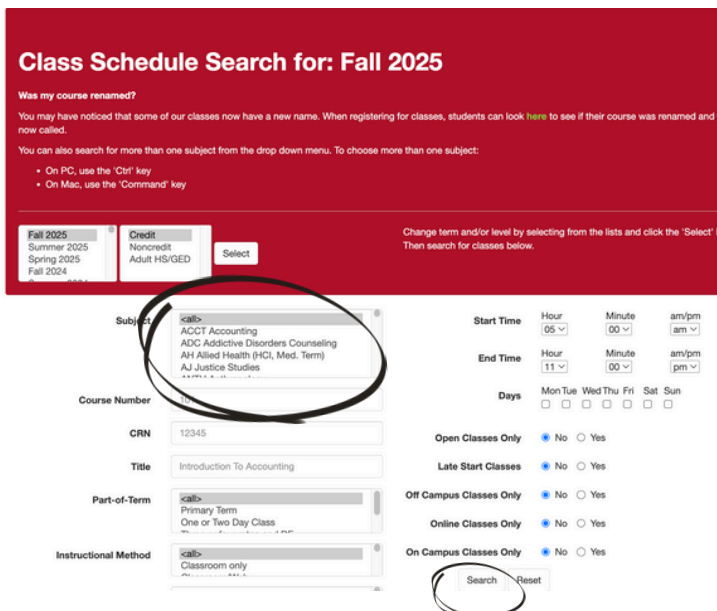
Class Schedule Search for: Fall 2025

Was my course renamed?

You may have noticed that some of our classes now have a new name. When registering for classes, students can look here to see if their course was renamed and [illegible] now called.

You can also search for more than one subject from the drop down menu. To choose more than one subject:

- On PC, use the 'Ctrl' key
- On Mac, use the 'Command' key

Fall 2025
Summer 2025
Spring 2025
Fall 2024
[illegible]

Credit
Noncredit
Adult HS/GED

Select

Change term and/or level by selecting from the lists and click the 'Select' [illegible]
Then search for classes below.

Subject
<all>
ACCT Accounting
ADC Addictive Disorders Counseling
AH Allied Health (HCI, Med. Term)
AJ Justice Studies
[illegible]

Course Number
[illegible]

CRN
12345

Title
Introduction To Accounting

Part-of-Term
<all>
Primary Term
One or Two Day Class
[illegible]

Instructional Method
<all>
Classroom only
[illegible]

Start Time
Hour 05
Minute 00
am/pm am

End Time
Hour 11
Minute 00
am/pm pm

Days
Mon Tue Wed Thu Fri Sat Sun

Open Classes Only
No Yes

Late Start Classes
No Yes

Off Campus Classes Only
No Yes

Online Classes Only
No Yes

On Campus Classes Only
No Yes

Search
Reset